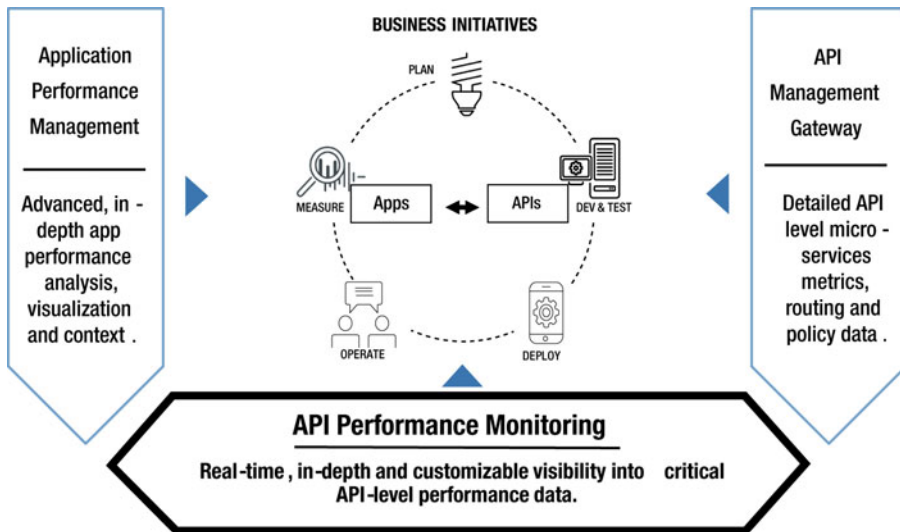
Application Performance Management

Advanced, in - depth app performance analysis, visualization and context .

BUSINESS INITIATIVES

PLAN

MEASURE

Apps

APIs

DEV & TEST

OPERATE

DEPLOY

API Management Gateway

Detailed API level micro - services metrics, routing and policy data .

API Performance Monitoring

Real-time , in-depth and customizable visibility into critical API-level performance data.